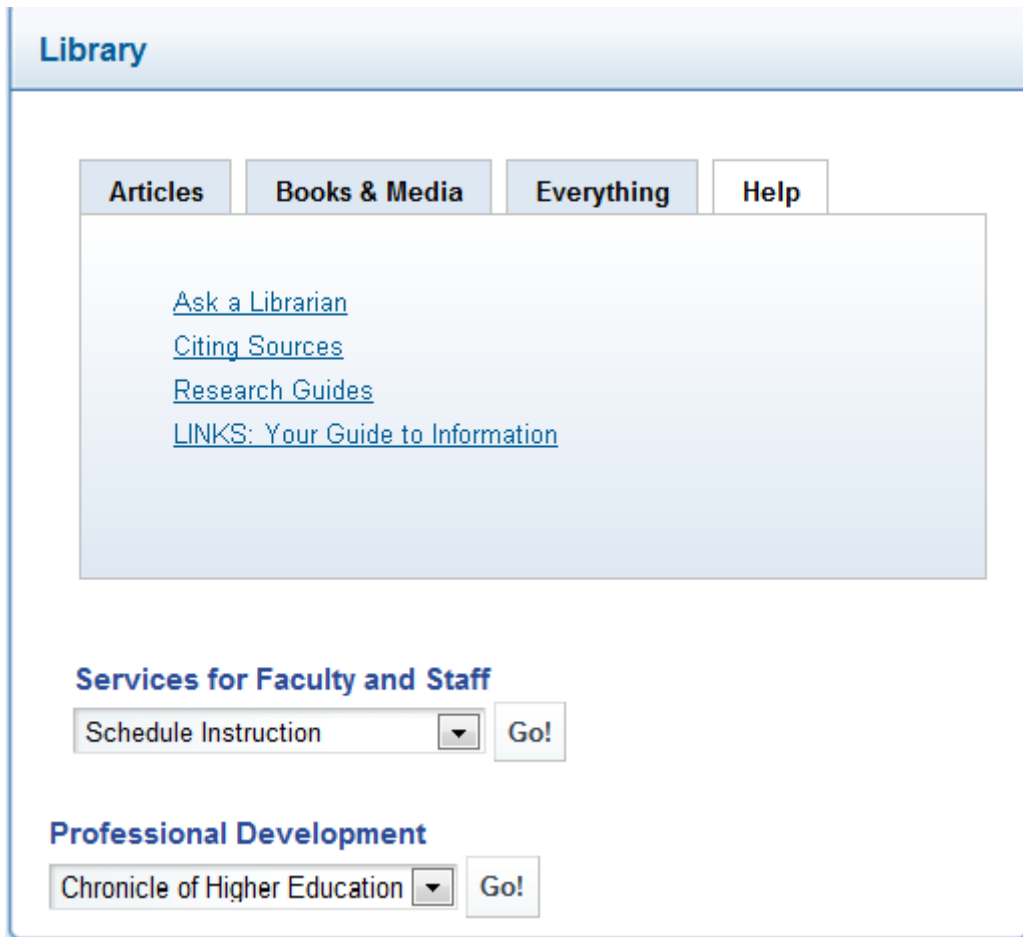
Library

Articles | Books & Media | Everything | Help

Ask a Librarian
Citing Sources
Research Guides
LINKS: Your Guide to Information

Services for Faculty and Staff
Schedule Instruction
Go!

Professional Development
Chronicle of Higher Education
Go!